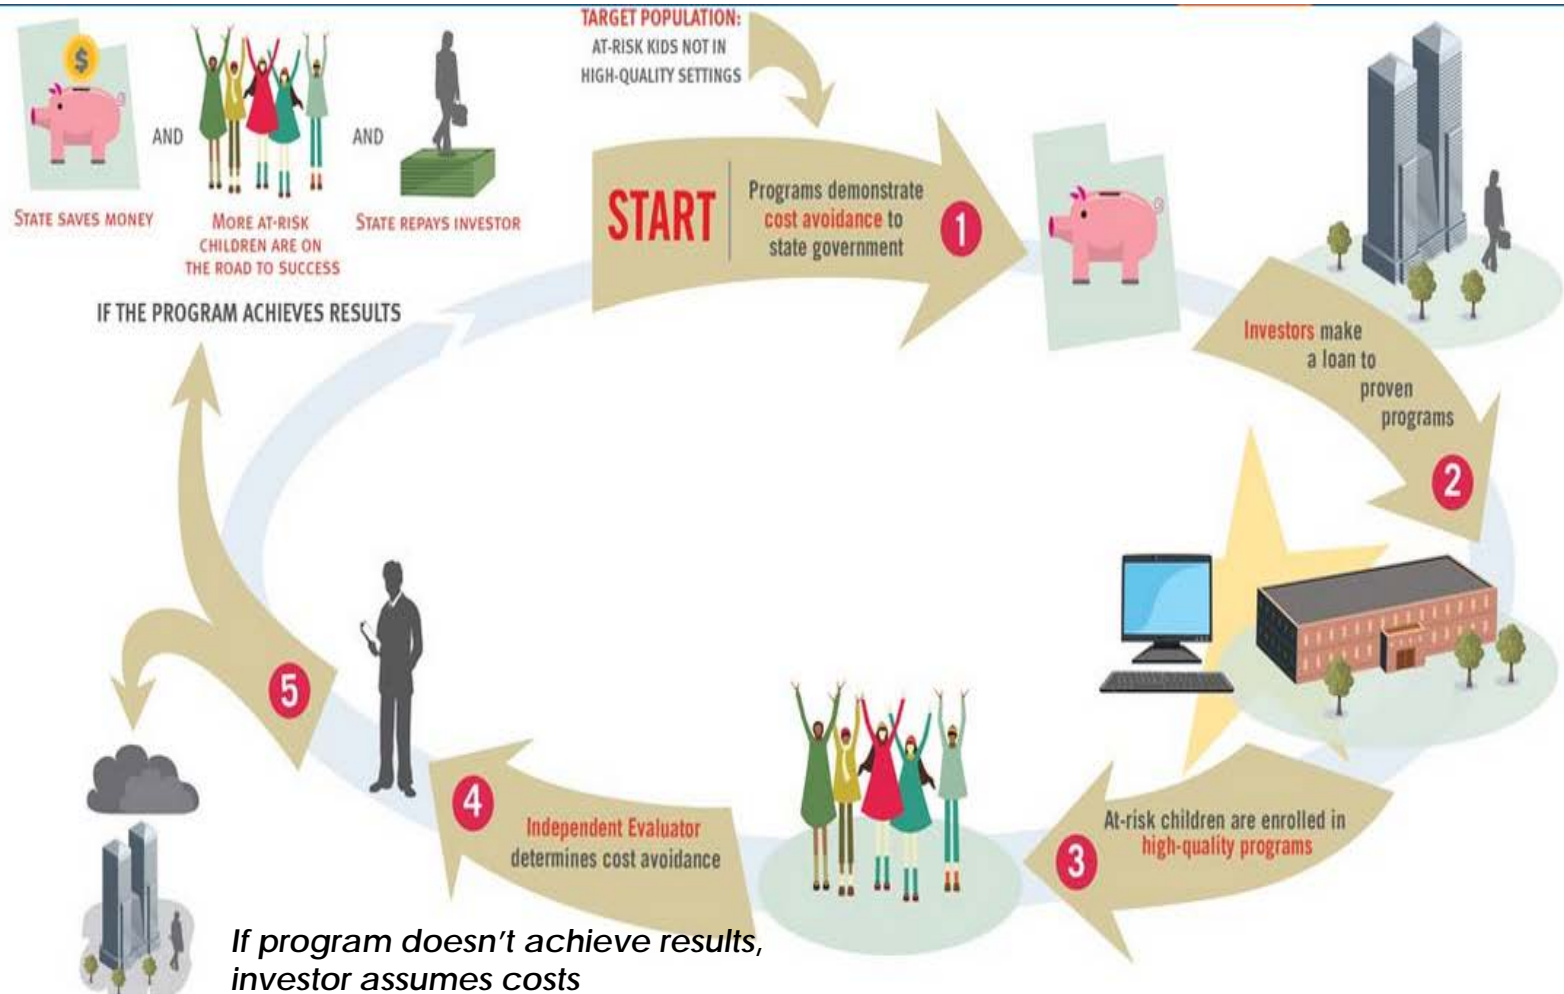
TARGET POPULATION:
AT-RISK KIDS NOT IN HIGH-QUALITY SETTINGS

$

STATE SAVES MONEY

AND

MORE AT-RISK CHILDREN ARE ON THE ROAD TO SUCCESS

AND

STATE REPAYS INVESTOR

IF THE PROGRAM ACHIEVES RESULTS

START

Programs demonstrate cost avoidance to state government

1

Investors make a loan to proven programs

2

At-risk children are enrolled in high-quality programs

3

Independent Evaluator determines cost avoidance

4

5

If program doesn't achieve results, investor assumes costs